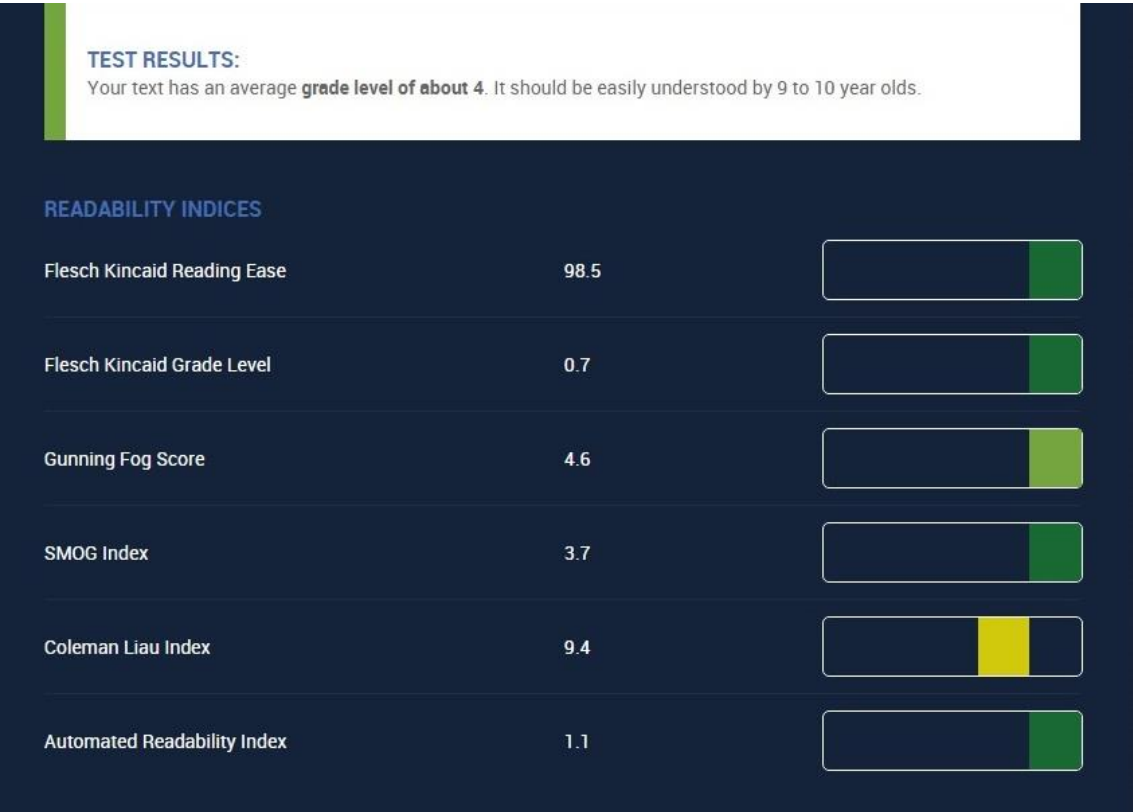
TEST RESULTS:
Your text has an average **grade level of about 4**. It should be easily understood by 9 to 10 year olds.

READABILITY INDICES

| | |
|---|---|
| Flesch Kincaid Reading Ease | 98.5 |
| Flesch Kincaid Grade Level | 0.7 |
| Gunning Fog Score | 4.6 |
| SMOG Index | 3.7 |
| Coleman Liau Index | 9.4 |
| Automated Readability Index | 1.1 |